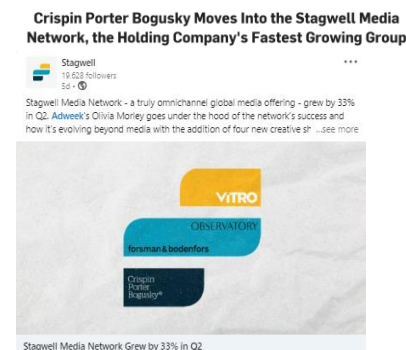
Crispin Porter Bogusky Moves Into the Stagwell Media Network, the Holding Company's Fastest Growing Group

Stagwell
19,628 followers
5d •

...

Stagwell Media Network - a truly omnichannel global media offering - grew by 33% in Q2. Adweek's Olivia Morley goes under the hood of the network's success and how it's evolving beyond media with the addition of four new creative sh ...see more

VITRO

OBSERVATORY

forsman & bodenfors

Crispin Porter Bogusky®

Stagwell Media Network Grew by 33% in Q2